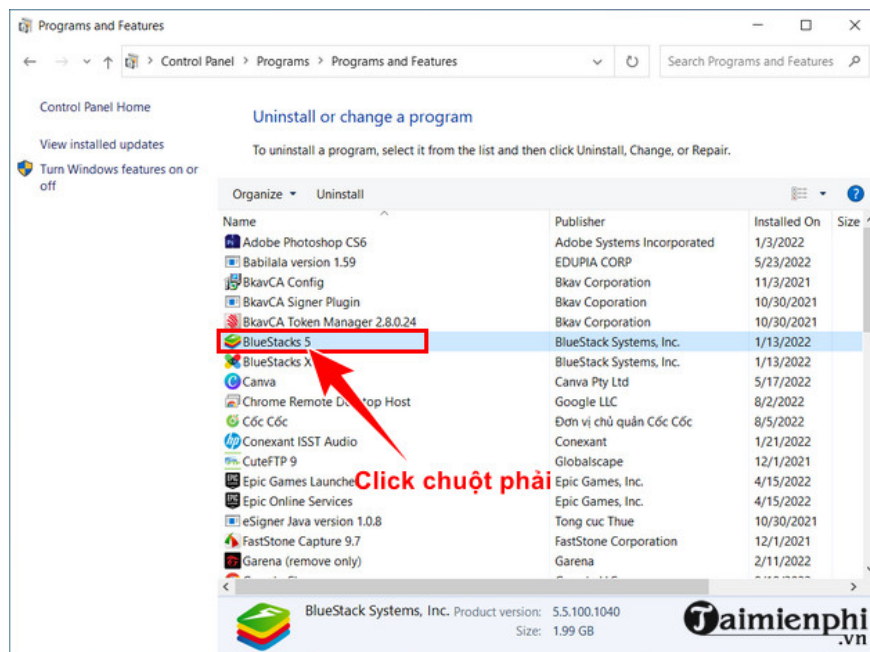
Programs and Features

Control Panel > Programs > Programs and Features

Search Programs and Features

Control Panel Home

View installed updates

Turn Windows features on or off

Uninstall or change a program

To uninstall a program, select it from the list and then click Uninstall, Change, or Repair.

Organize ▾ Uninstall

| Name | Publisher | Installed On | Size |
|---|---|---|---|
| Adobe Photoshop CS6 | Adobe Systems Incorporated | 1/3/2022 | |
| Babilala version 1.59 | EDUPIA CORP | 5/23/2022 | |
| BkavCA Config | Bkav Corporation | 11/3/2021 | |
| BkavCA Signer Plugin | Bkav Coporation | 10/30/2021 | |
| BkavCA Token Manager 2.8.0.24 | Bkav Corporation | 10/30/2021 | |
| BlueStacks 5 | BlueStack Systems, Inc. | 1/13/2022 | |
| BlueStacks X | BlueStack Systems, Inc. | 1/13/2022 | |
| Canva | Canva Pty Ltd | 5/17/2022 | |
| Chrome Remote D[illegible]top Host | Google LLC | 8/2/2022 | |
| Cốc Cốc | Đơn vị chủ quản Cốc Cốc | 8/5/2022 | |
| Conexant ISST Audio | Conexant | 1/21/2022 | |
| CuteFTP 9 | Globalscape | 12/1/2021 | |
| Epic Games Launche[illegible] | Epic Games, Inc. | 4/15/2022 | |
| Epic Online Services | Epic Games, Inc. | 4/15/2022 | |
| eSigner Java version 1.0.8 | Tong cuc Thue | 10/30/2021 | |
| FastStone Capture 9.7 | FastStone Corporation | 12/1/2021 | |
| Garena (remove only) | Garena | 2/11/2022 | |

Click chuột phải

BlueStack Systems, Inc. Product version: 5.5.100.1040
Size: 1.99 GB

Taimienphi .vn